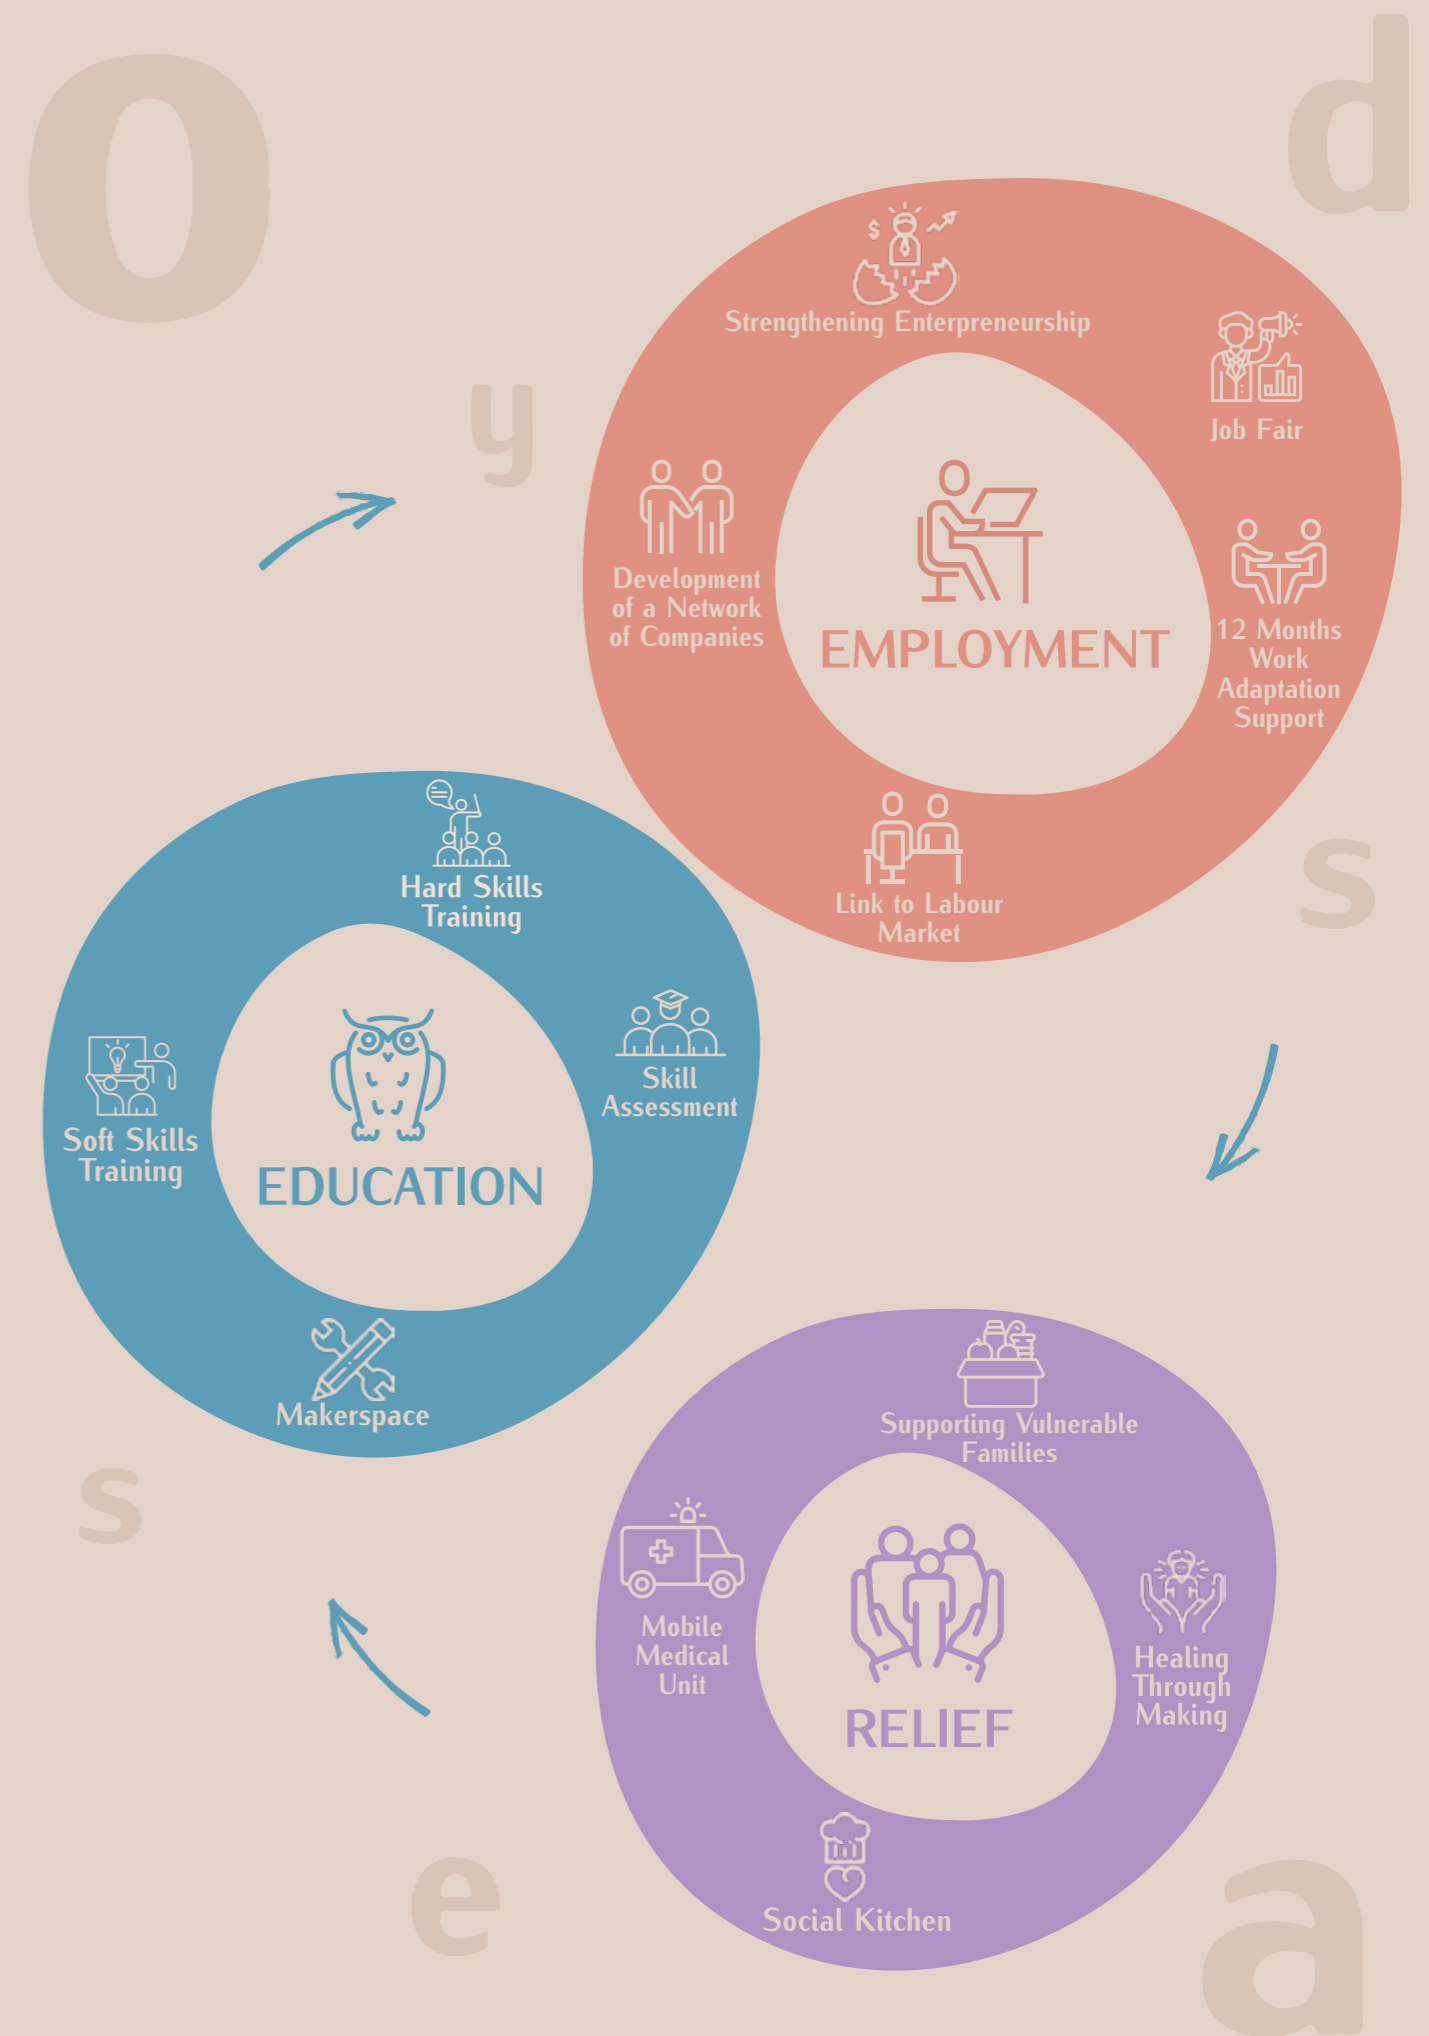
o

d

y

Strengthening Enterpreneurship

Job Fair

Development of a Network of Companies

EMPLOYMENT

12 Months Work Adaptation Support

Link to Labour Market

s

Hard Skills Training

Soft Skills Training

EDUCATION

Skill Assessment

Makerspace

s

Supporting Vulnerable Families

Mobile Medical Unit

RELIEF

Healing Through Making

Social Kitchen

e

a